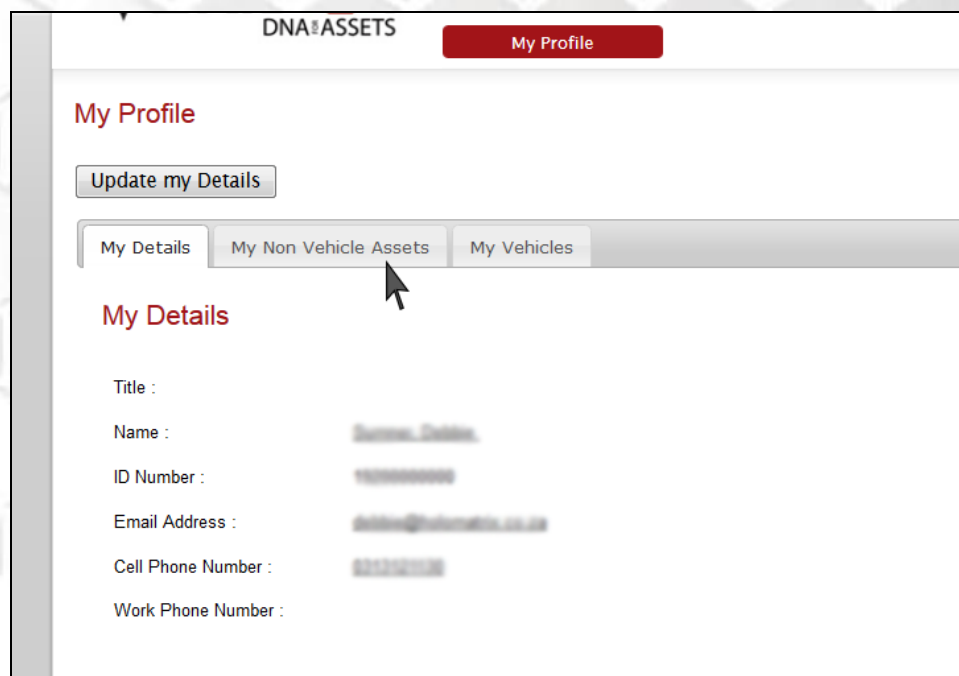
DNA ASSETS

My Profile

My Profile

Update my Details

My Details | My Non Vehicle Assets | My Vehicles

My Details

Title :

Name : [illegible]

ID Number : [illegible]

Email Address : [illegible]

Cell Phone Number : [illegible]

Work Phone Number :